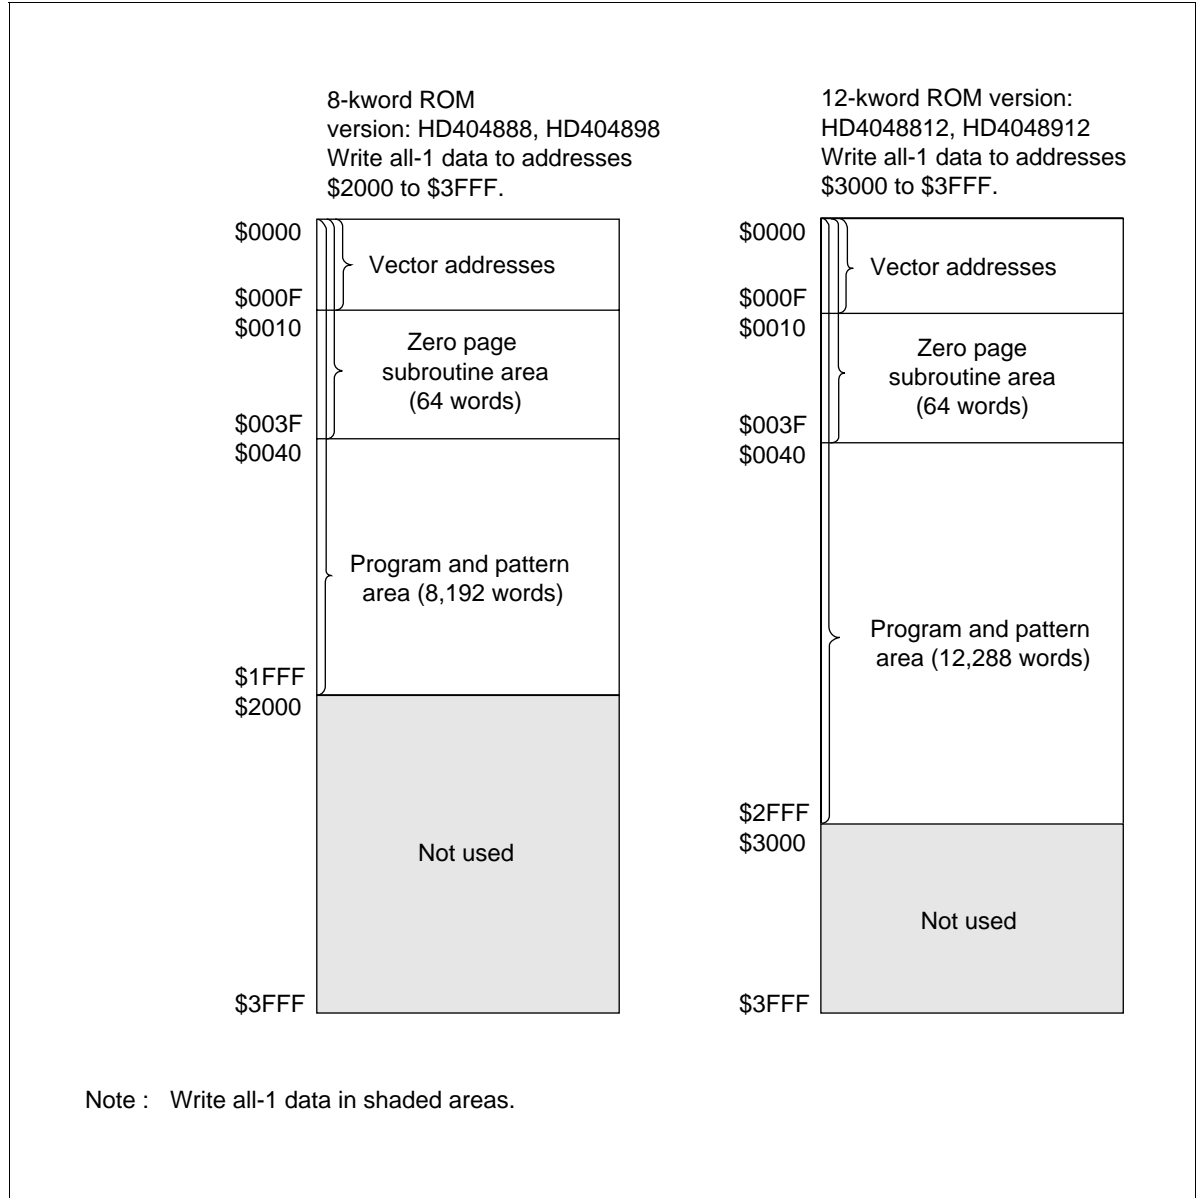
8-kword ROM version: HD404888, HD404898
Write all-1 data to addresses \$2000 to \$3FFF.

\$0000
Vector addresses
\$000F
\$0010
Zero page subroutine area (64 words)
\$003F
\$0040
Program and pattern area (8,192 words)
\$1FFF
\$2000
Not used
\$3FFF

12-kword ROM version: HD4048812, HD4048912
Write all-1 data to addresses \$3000 to \$3FFF.

\$0000
Vector addresses
\$000F
\$0010
Zero page subroutine area (64 words)
\$003F
\$0040
Program and pattern area (12,288 words)
\$2FFF
\$3000
Not used
\$3FFF

Note : Write all-1 data in shaded areas.